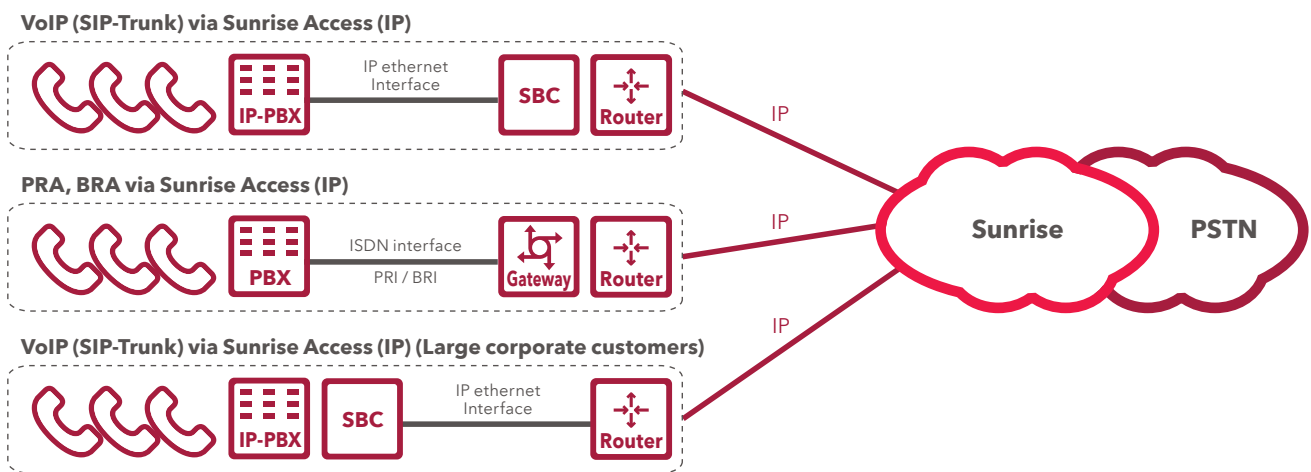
VoIP (SIP-Trunk) via Sunrise Access (IP)

IP-PBX

IP ethernet Interface

SBC

Router

IP

PRA, BRA via Sunrise Access (IP)

PBX

ISDN interface

PRI / BRI

Gateway

Router

IP

Sunrise

PSTN

VoIP (SIP-Trunk) via Sunrise Access (IP) (Large corporate customers)

IP-PBX

SBC

IP ethernet Interface

Router

IP